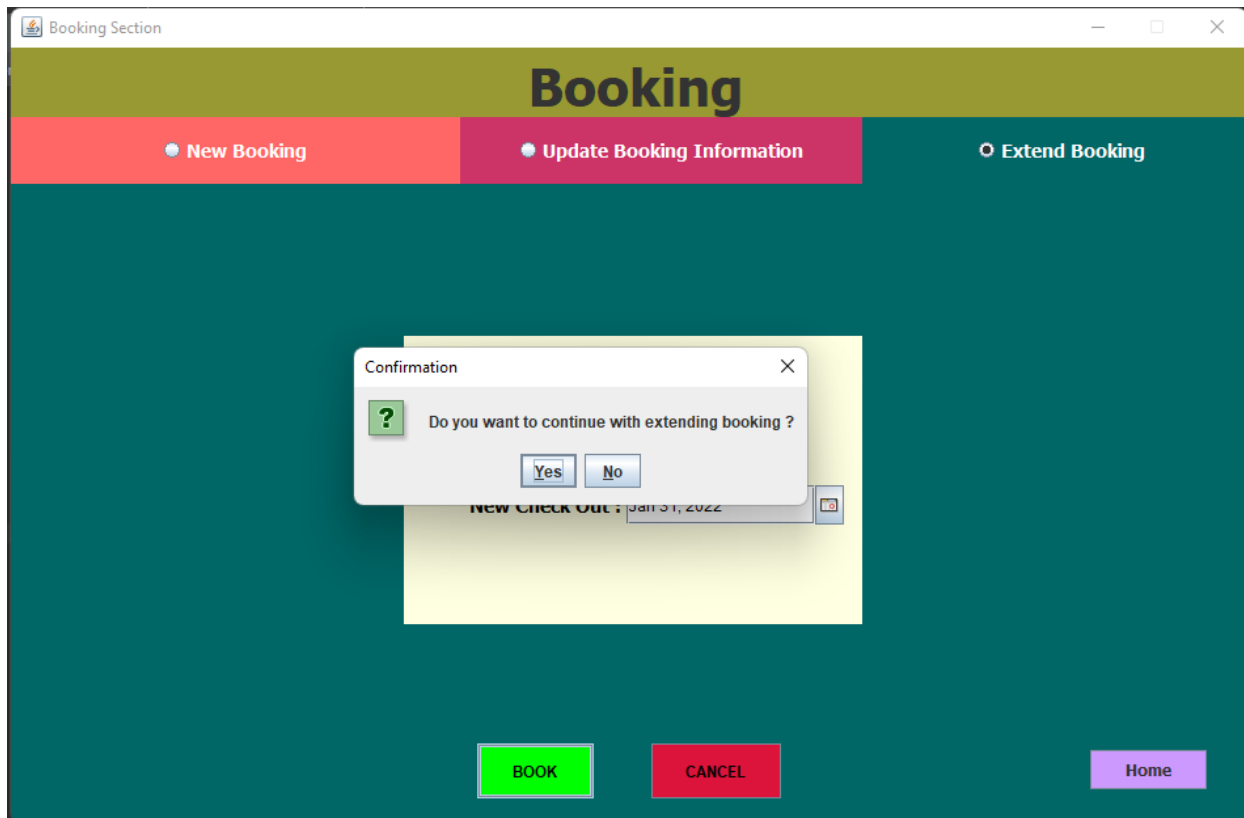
Booking Section

Booking

New Booking

Update Booking Information

Extend Booking

Confirmation

?

Do you want to continue with extending booking ?

Yes

No

New Check Out : Jan 31, 2022

BOOK

CANCEL

Home